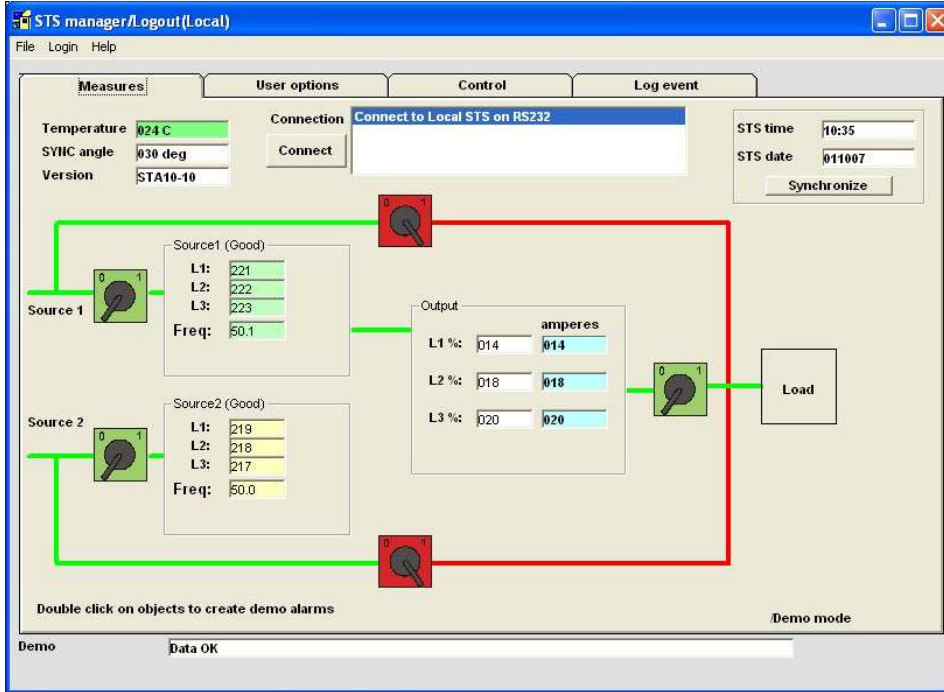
STS manager/Logout(Local)
File Login Help

Measures
User options
Control
Log event

Temperature 024 C
SYNC angle 030 deg
Version STA10-10

Connection
Connect
Connect to Local STS on RS232

STS time 10:35
STS date 011007
Synchronize

0 1

Source1 (Good)
L1: 221
L2: 222
L3: 223
Freq: 50.1

Source 1

0 1

Output
amperes
L1 %: 014 014
L2 %: 018 018
L3 %: 020 020

0 1

Load

Source 2

0 1

Source2 (Good)
L1: 219
L2: 218
L3: 217
Freq: 50.0

0 1

Double click on objects to create demo alarms

Demo mode

Demo
Data OK